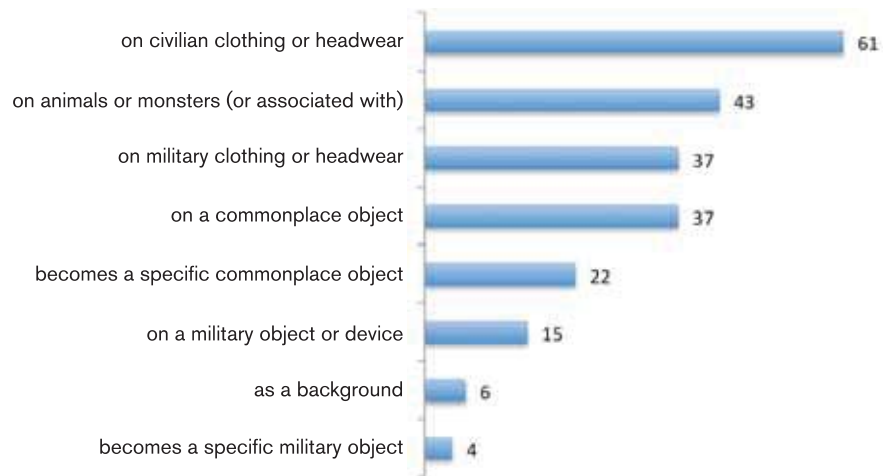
| Category | Value |
|---|---|
| on civilian clothing or headwear | 61 |
| on animals or monsters (or associated with) | 43 |
| on military clothing or headwear | 37 |
| on a commonplace object | 37 |
| becomes a specific commonplace object | 22 |
| on a military object or device | 15 |
| as a background | 6 |
| becomes a specific military object | 4 |